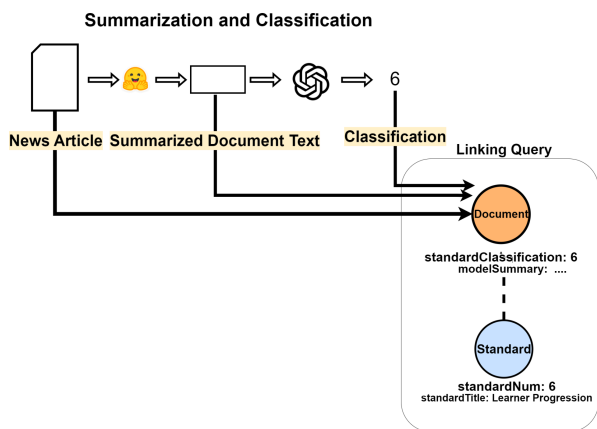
Summarization and Classification

6

News Article

Summarized Document Text

Classification

Linking Query

Document

standardClassification: 6
modelSummary: ....

Standard

standardNum: 6
standardTitle: Learner Progression